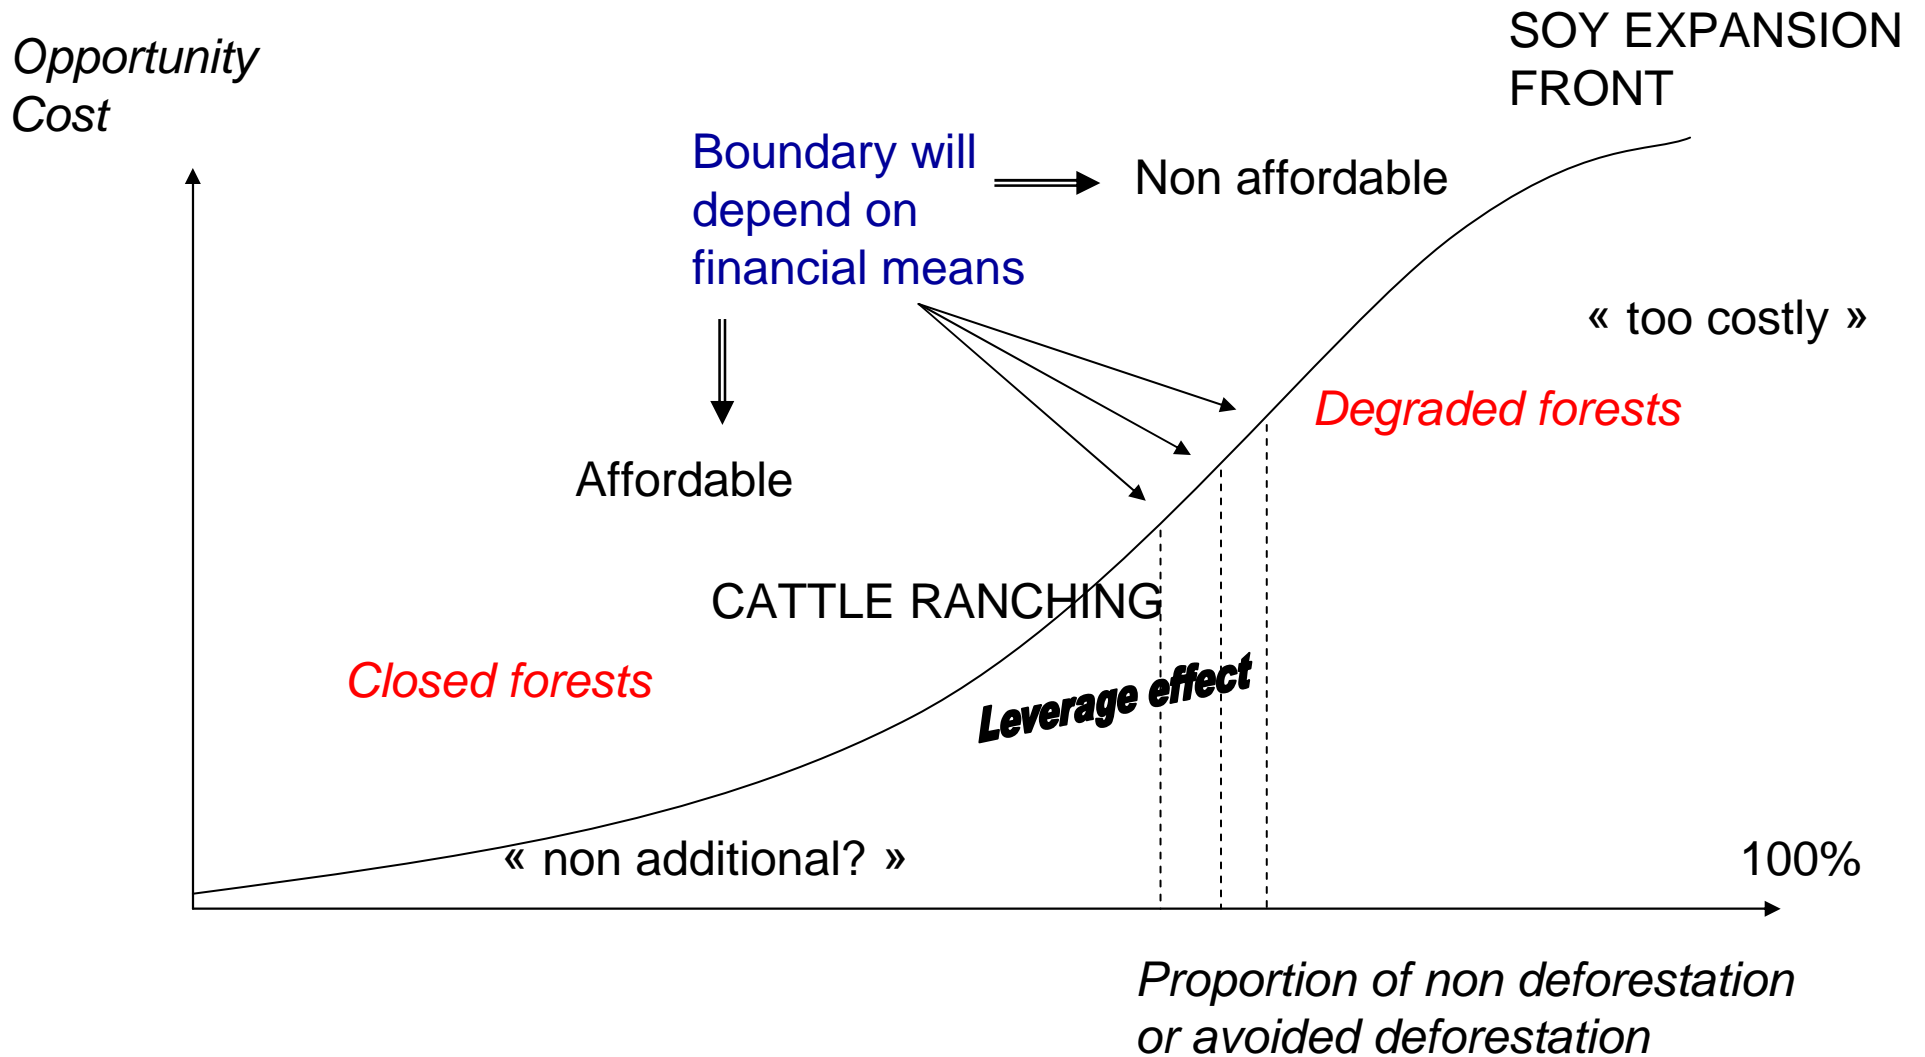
Opportunity Cost

SOY EXPANSION FRONT

Boundary will depend on financial means

Non affordable

« too costly »

Degraded forests

Affordable

CATTLE RANCHING

Closed forests

Leverage effect

« non additional? »

100%

Proportion of non deforestation or avoided deforestation